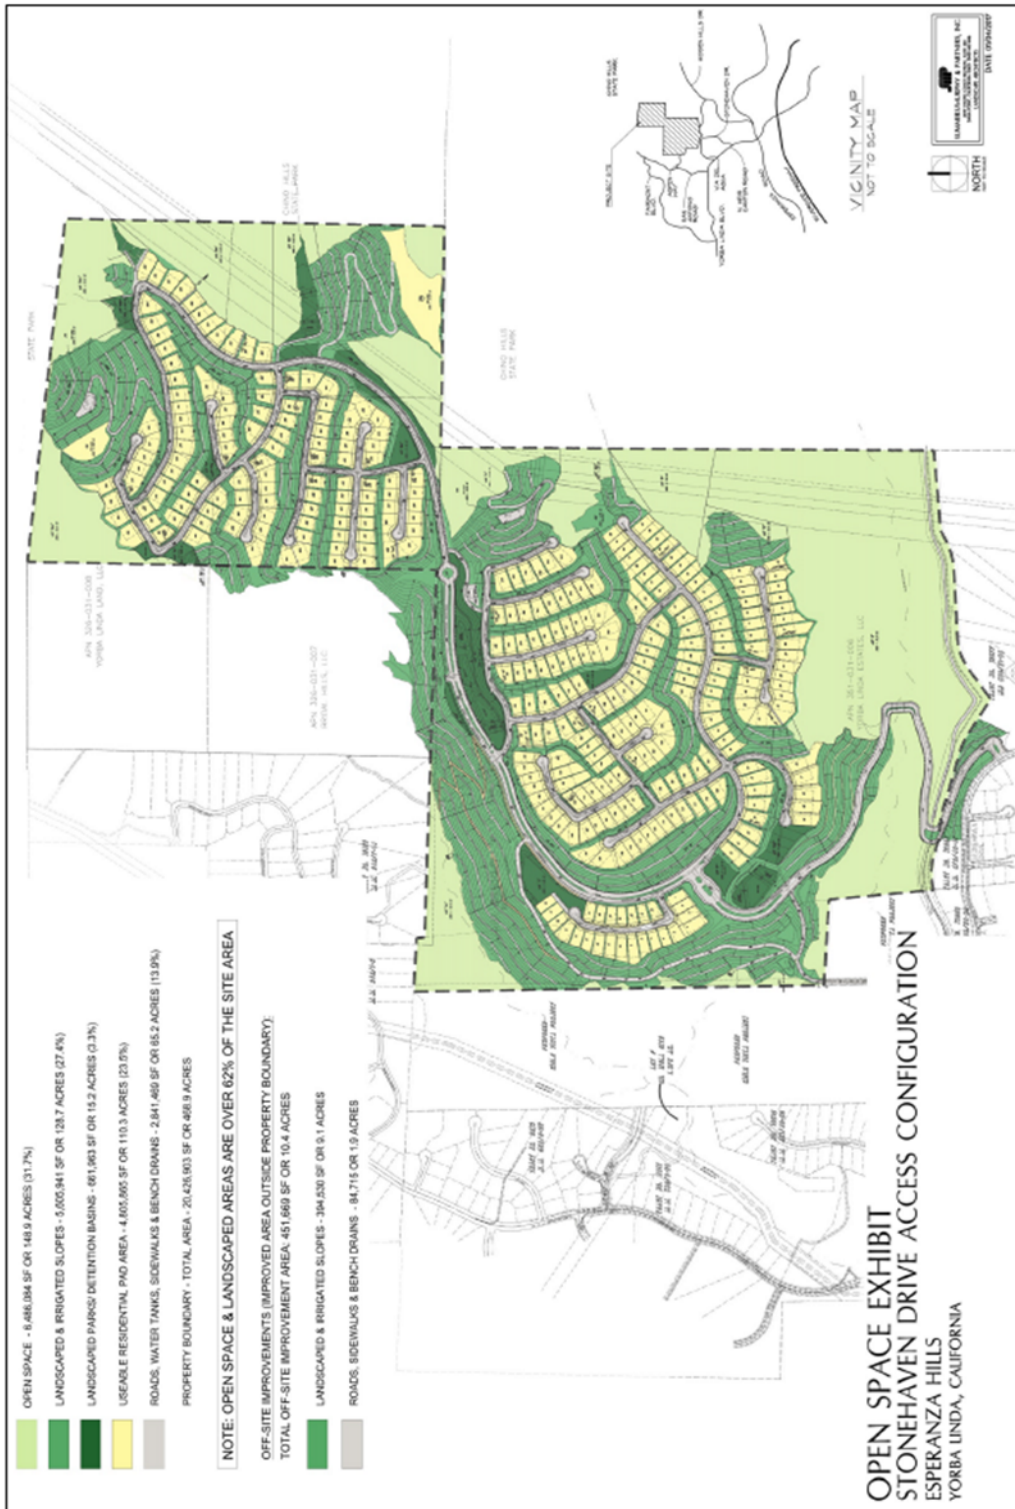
OPEN SPACE - 6,486,084 SF OR 148.9 ACRES (31.7%)

LANDSCAPED & IRRIGATED SLOPES - 5,605,941 SF OR 128.7 ACRES (27.4%)

LANDSCAPED PARKS/ DETENTION BASINS - 661,963 SF OR 15.2 ACRES (3.3%)

USEABLE RESIDENTIAL PAD AREA - 4,805,865 SF OR 110.3 ACRES (23.5%)

ROADS, WATER TANKS, SIDEWALKS & BENCH DRAINS - 2,841,460 SF OR 65.2 ACRES (13.9%)

PROPERTY BOUNDARY - TOTAL AREA - 20,426,903 SF OR 468.9 ACRES

NOTE: OPEN SPACE & LANDSCAPED AREAS ARE OVER 62% OF THE SITE AREA

OFF-SITE IMPROVEMENTS (IMPROVED AREA OUTSIDE PROPERTY BOUNDARY):

TOTAL OFF-SITE IMPROVEMENT AREA: 451,669 SF OR 10.4 ACRES

LANDSCAPED & IRRIGATED SLOPES - 394,530 SF OR 9.1 ACRES

ROADS, SIDEWALKS & BENCH DRAINS - 84,715 OR 1.9 ACRES

OPEN SPACE EXHIBIT
STONEHAVEN DRIVE ACCESS CONFIGURATION
ESPERANZA HILLS
YORBA LINDA, CALIFORNIA

STATE PARK

CHINO HILLS STATE PARK

CHINO HILLS STATE PARK

APN 326-031-008 YORBA LINDA LAND, LLC

APN 326-031-007 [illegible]

APN 351-031-006 YORBA LINDA ESTATES, LLC

VICINITY MAP
NOT TO SCALE

NORTH

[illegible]
DATE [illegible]